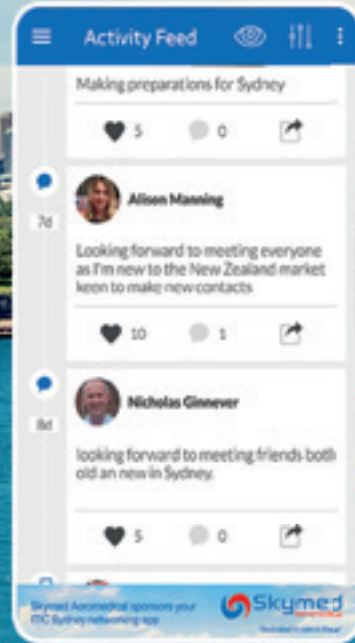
Activity Feed

Making preparations for Sydney

5 0

7d

Alison Manning

Looking forward to meeting everyone as I'm new to the New Zealand market keen to make new contacts

10 1

8d

Nicholas Ginnever

looking forward to meeting friends both old an new in Sydney.

5 0

Skymed Aeromedical sponsors your ITIC Sydney networking app

Skymed

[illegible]